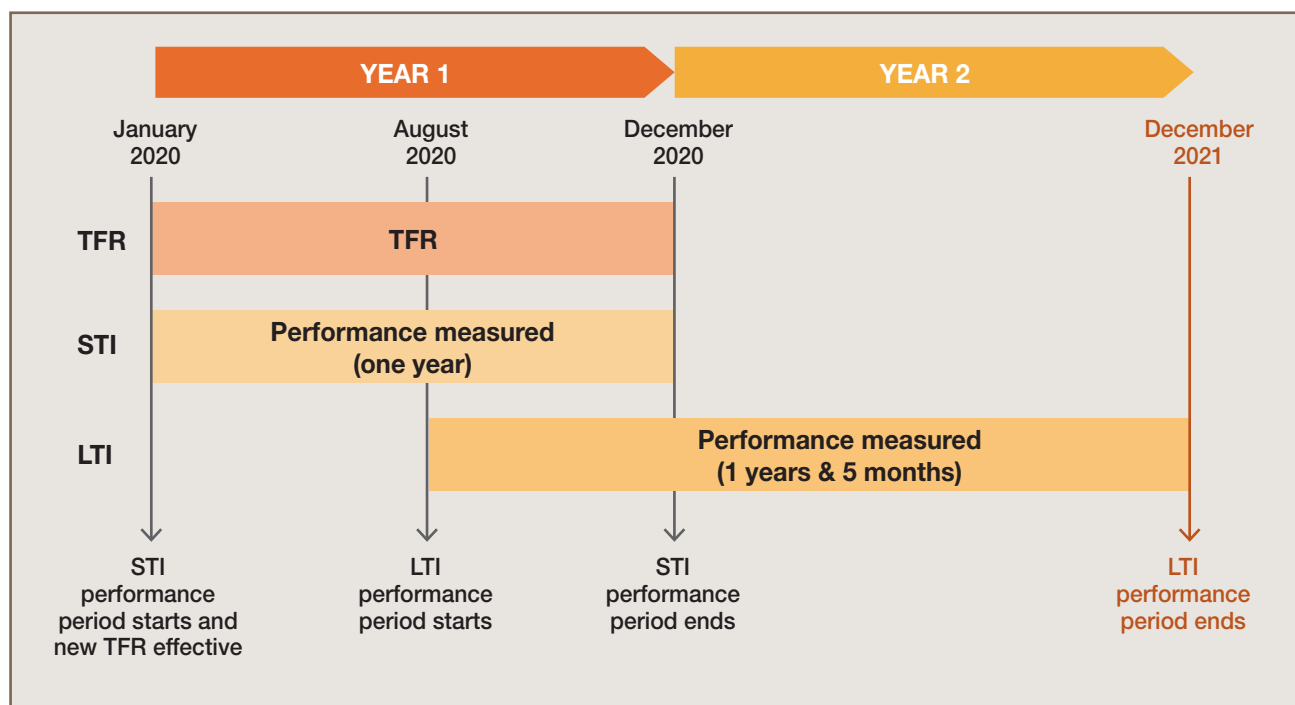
YEAR 1

YEAR 2

January 2020

August 2020

December 2020

December 2021

TFR

TFR

STI

Performance measured (one year)

LTI

Performance measured (1 years & 5 months)

STI performance period starts and new TFR effective

LTI performance period starts

STI performance period ends

LTI performance period ends